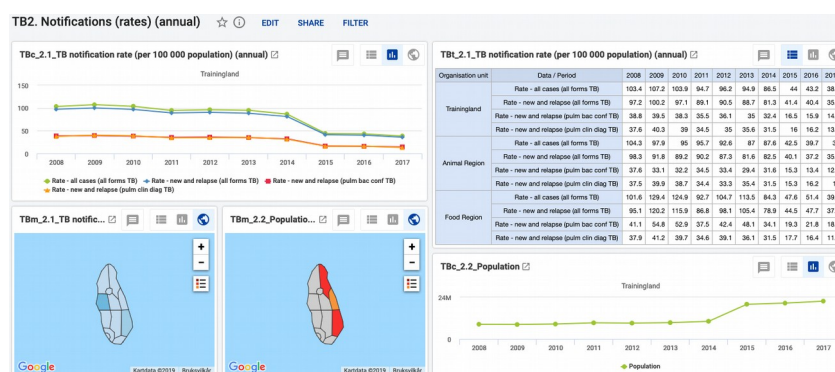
TB2. Notifications (rates) (annual) EDIT SHARE FILTER

TBc_2.1_TB notification rate (per 100 000 population) (annual)

Trainingland

150
100
50
0

2008 2009 2010 2011 2012 2013 2014 2015 2016 2017

Rate - all cases (all forms TB) Rate - new and relapse (all forms TB) Rate - new and relapse (pulm bac conf TB) Rate - new and relapse (pulm clin diag TB)

TBt_2.1_TB notification rate (per 100 000 population) (annual)

| Organisation unit | Data / Period | 2008 | 2009 | 2010 | 2011 | 2012 | 2013 | 2014 | 2015 | 2016 | 201 |
|---|---|---|---|---|---|---|---|---|---|---|---|
| Trainingland | Rate - all cases (all forms TB) | 103.4 | 107.2 | 103.9 | 94.7 | 96.2 | 94.9 | 86.5 | 44 | 43.2 | 38 |
| | Rate - new and relapse (all forms TB) | 97.2 | 100.2 | 97.1 | 89.1 | 90.5 | 88.7 | 81.3 | 41.4 | 40.4 | 35 |
| | Rate - new and relapse (pulm bac conf TB) | 38.8 | 39.5 | 38.3 | 35.5 | 36.1 | 35 | 32.4 | 16.5 | 15.9 | 14 |
| | Rate - new and relapse (pulm clin diag TB) | 37.6 | 40.3 | 39 | 34.5 | 35 | 35.6 | 31.5 | 16 | 16.2 | 13 |
| Animal Region | Rate - all cases (all forms TB) | 104.3 | 97.9 | 95 | 95.7 | 92.6 | 87 | 87.6 | 42.5 | 39.7 | 3 |
| | Rate - new and relapse (all forms TB) | 98.3 | 91.8 | 89.2 | 90.2 | 87.3 | 81.6 | 82.5 | 40.1 | 37.2 | 35 |
| | Rate - new and relapse (pulm bac conf TB) | 37.6 | 33.1 | 32.2 | 34.5 | 33.4 | 29.4 | 31.6 | 15.3 | 13.4 | 12 |
| | Rate - new and relapse (pulm clin diag TB) | 37.5 | 39.9 | 38.7 | 34.4 | 33.3 | 35.4 | 31.5 | 15.3 | 16.2 | 1 |
| Food Region | Rate - all cases (all forms TB) | 101.6 | 129.4 | 124.9 | 92.7 | 104.7 | 113.5 | 84.3 | 47.6 | 51.4 | 39 |
| | Rate - new and relapse (all forms TB) | 95.1 | 120.2 | 115.9 | 86.8 | 98.1 | 105.4 | 78.9 | 44.5 | 47.7 | 37 |
| | Rate - new and relapse (pulm bac conf TB) | 41.1 | 54.8 | 52.9 | 37.5 | 42.4 | 48.1 | 34.1 | 19.3 | 21.8 | 18 |
| | Rate - new and relapse (pulm clin diag TB) | 37.9 | 41.2 | 39.7 | 34.6 | 39.1 | 36.1 | 31.5 | 17.7 | 16.4 | 11 |

TBm_2.1_TB notific...

TBm_2.2_Populatio...

Google Kartdata ©2019 Bruksvilkår
Google Kartdata ©2019 Bruksvilkår

TBc_2.2_Population

Trainingland

24M
0

2008 2009 2010 2011 2012 2013 2014 2015 2016 2017

Population